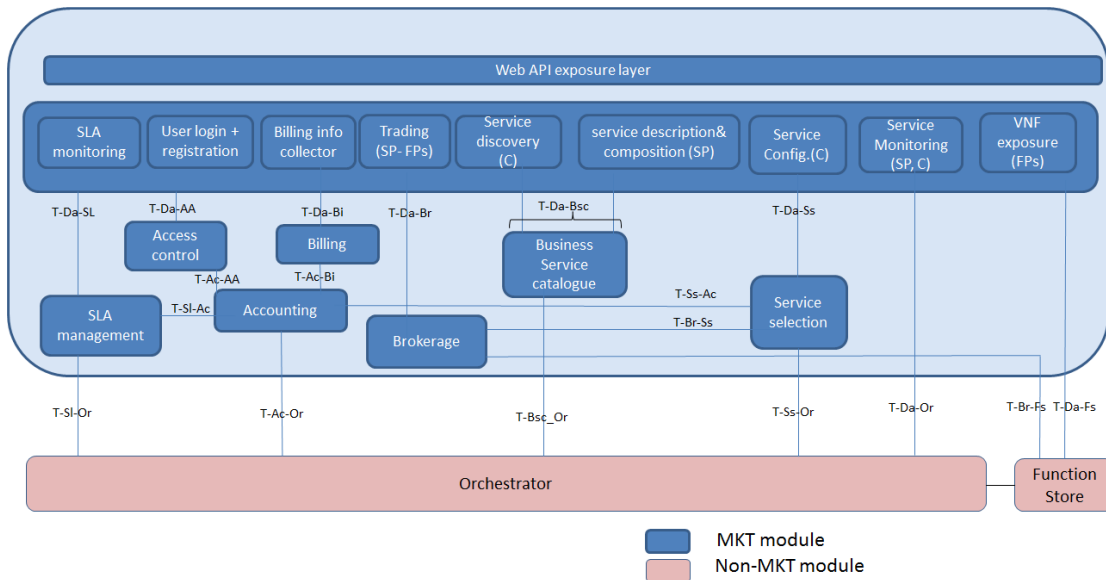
Web API exposure layer

SLA monitoring

User login + registration

Billing info collector

Trading (SP- FPs)

Service discovery (C)

service description& composition (SP)

Service Config.(C)

Service Monitoring (SP, C)

VNF exposure (FPs)

T-Da-SL

T-Da-AA

T-Da-Bi

T-Da-Br

T-Da-Bsc

T-Da-Ss

Access control

Billing

Business Service catalogue

T-Ac-AA

T-Ac-Bi

SLA management

T-Sl-Ac

Accounting

T-Ss-Ac

Service selection

Brokerage

T-Br-Ss

T-Sl-Or

T-Ac-Or

T-Bsc_Or

T-Ss-Or

T-Da-Or

T-Br-Fs

T-Da-Fs

Orchestrator

Function Store

MKT module

Non-MKT module